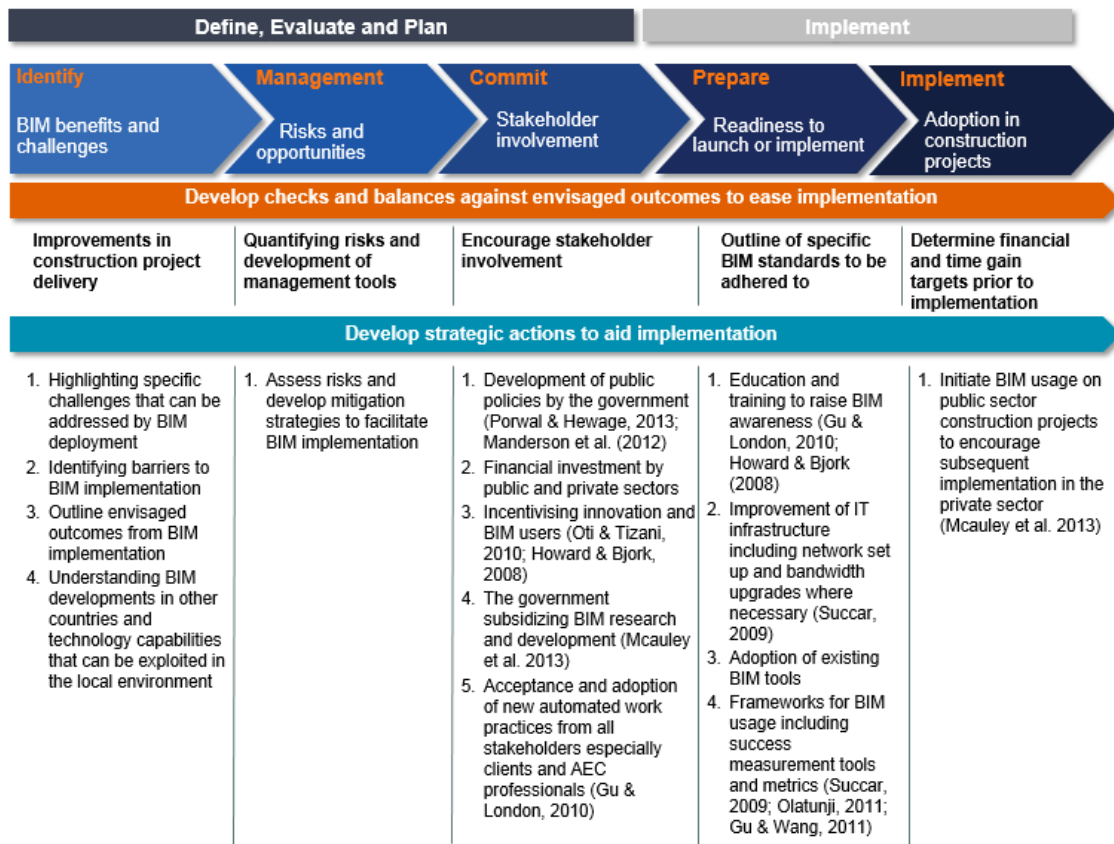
Define, Evaluate and Plan

Implement

Identify
BIM benefits and challenges

Management
Risks and opportunities

Commit
Stakeholder involvement

Prepare
Readiness to launch or implement

Implement
Adoption in construction projects

Develop checks and balances against envisaged outcomes to ease implementation

| Improvements in construction project delivery | Quantifying risks and development of management tools | Encourage stakeholder involvement | Outline of specific BIM standards to be adhered to | Determine financial and time gain targets prior to implementation |
|---|---|---|---|---|

Develop strategic actions to aid implementation

1. Highlighting specific challenges that can be addressed by BIM deployment
2. Identifying barriers to BIM implementation
3. Outline envisaged outcomes from BIM implementation
4. Understanding BIM developments in other countries and technology capabilities that can be exploited in the local environment

1. Assess risks and develop mitigation strategies to facilitate BIM implementation

1. Development of public policies by the government (Porwal & Hewage, 2013; Manderson et al. (2012)
2. Financial investment by public and private sectors
3. Incentivising innovation and BIM users (Oti & Tizani, 2010; Howard & Bjork, 2008)
4. The government subsidizing BIM research and development (Mcauley et al. 2013)
5. Acceptance and adoption of new automated work practices from all stakeholders especially clients and AEC professionals (Gu & London, 2010)

1. Education and training to raise BIM awareness (Gu & London, 2010; Howard & Bjork (2008)
2. Improvement of IT infrastructure including network set up and bandwidth upgrades where necessary (Succar, 2009)
3. Adoption of existing BIM tools
4. Frameworks for BIM usage including success measurement tools and metrics (Succar, 2009; Olatunji, 2011; Gu & Wang, 2011)

1. Initiate BIM usage on public sector construction projects to encourage subsequent implementation in the private sector (Mcauley et al. 2013)